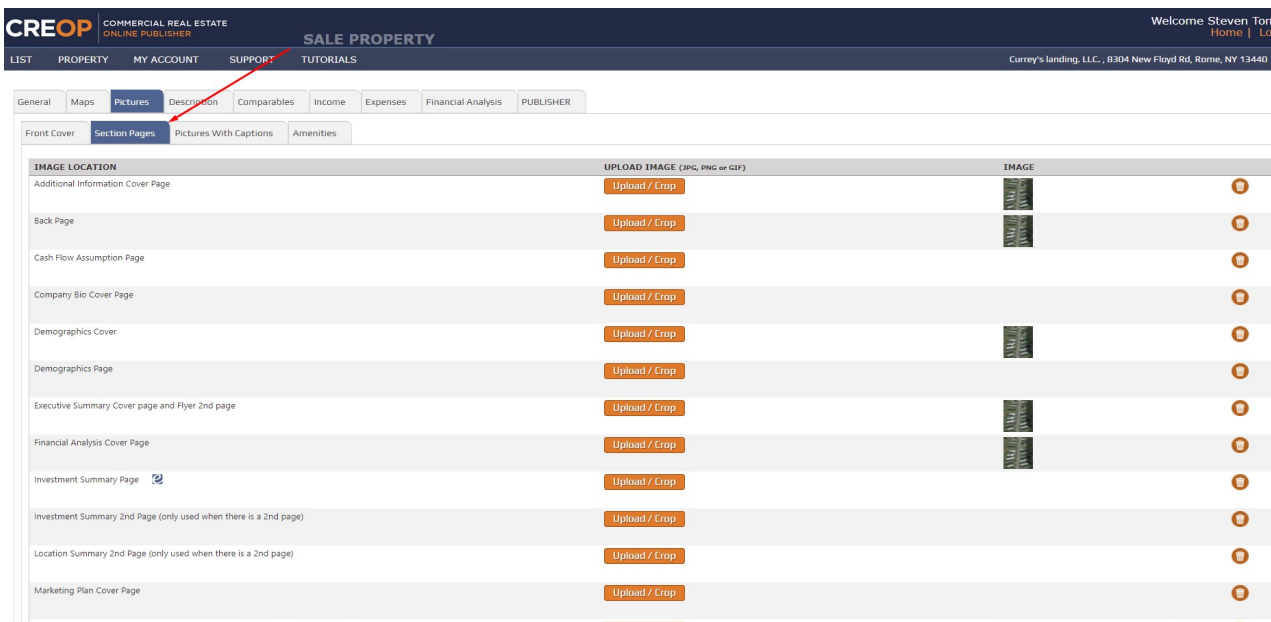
CREOP COMMERCIAL REAL ESTATE ONLINE PUBLISHER

SALE PROPERTY

Welcome Steven Ton
Home | Lo

LIST PROPERTY MY ACCOUNT SUPPORT TUTORIALS

Currey's landing, LLC. , 8304 New Floyd Rd, Rome, NY 13440

General Maps Pictures Description Comparables Income Expenses Financial Analysis PUBLISHER

Front Cover Section Pages Pictures With Captions Amenities

| IMAGE LOCATION | UPLOAD IMAGE (JPG, PNG or GIF) | IMAGE |
|---|---|---|
| Additional Information Cover Page | Upload / Crop | |
| Back Page | Upload / Crop | |
| Cash Flow Assumption Page | Upload / Crop | |
| Company Bio Cover Page | Upload / Crop | |
| Demographics Cover | Upload / Crop | |
| Demographics Page | Upload / Crop | |
| Executive Summary Cover page and Flyer 2nd page | Upload / Crop | |
| Financial Analysis Cover Page | Upload / Crop | |
| Investment Summary Page | Upload / Crop | |
| Investment Summary 2nd Page (only used when there is a 2nd page) | Upload / Crop | |
| Location Summary 2nd Page (only used when there is a 2nd page) | Upload / Crop | |
| Marketing Plan Cover Page | Upload / Crop | |